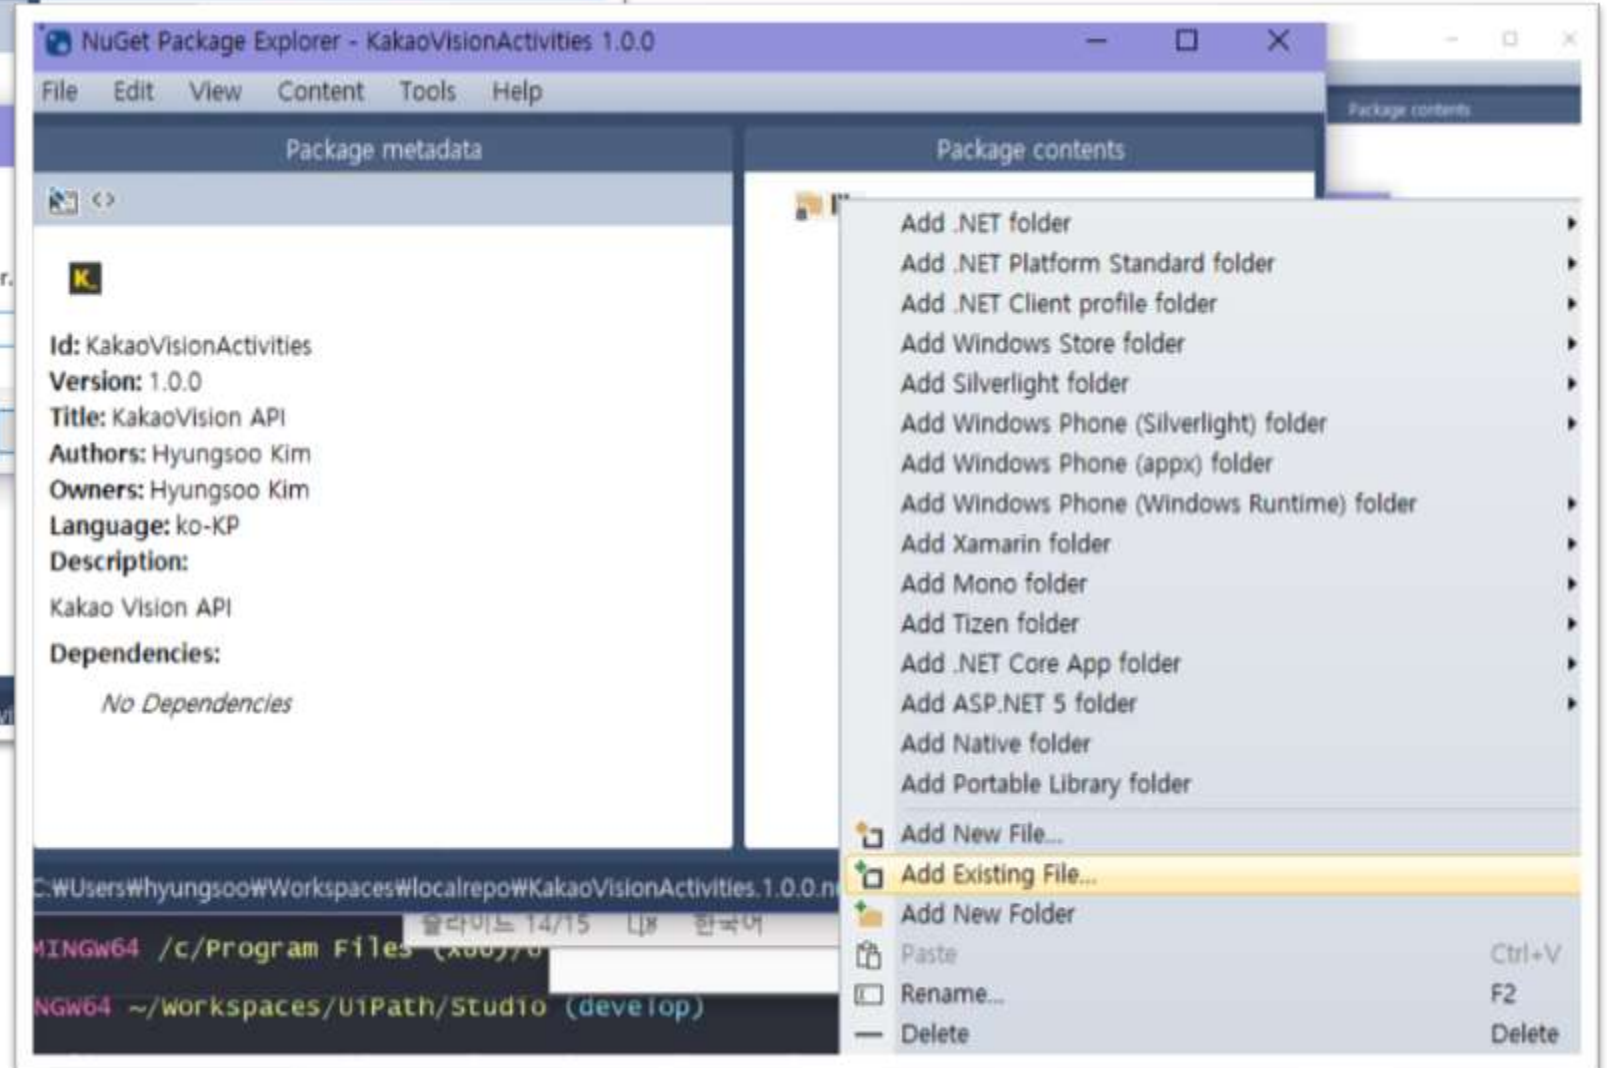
NuGet Package Explorer - KakaoVisionActivities 1.0.0

File Edit View Content Tools Help

Package metadata

Package contents

Package contents

K

Id: KakaoVisionActivities
Version: 1.0.0
Title: KakaoVision API
Authors: Hyungsoo Kim
Owners: Hyungsoo Kim
Language: ko-KP
Description:

Kakao Vision API

Dependencies:

No Dependencies

Add .NET folder
Add .NET Platform Standard folder
Add .NET Client profile folder
Add Windows Store folder
Add Silverlight folder
Add Windows Phone (Silverlight) folder
Add Windows Phone (appx) folder
Add Windows Phone (Windows Runtime) folder
Add Xamarin folder
Add Mono folder
Add Tizen folder
Add .NET Core App folder
Add ASP.NET 5 folder
Add Native folder
Add Portable Library folder
Add New File...
Add Existing File...
Add New Folder
Paste Ctrl+V
Rename... F2
Delete Delete

C:₩Users₩hyungsoo₩Workspaces₩localrepo₩KakaoVisionActivities.1.0.0.n

슬라이드 14/15 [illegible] 한국어

MINGW64 /c/Program Files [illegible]

NGW64 ~/workspaces/UiPath/Studio (develop)